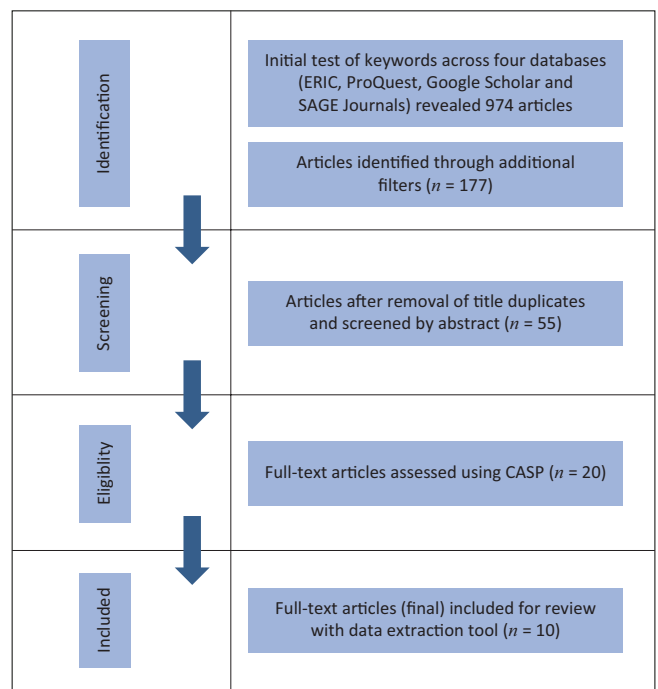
Identification

Initial test of keywords across four databases (ERIC, ProQuest, Google Scholar and SAGE Journals) revealed 974 articles

Articles identified through additional filters ($n$ = 177)

Screening

Articles after removal of title duplicates and screened by abstract ($n$ = 55)

Eligiblity

Full-text articles assessed using CASP ($n$ = 20)

Included

Full-text articles (final) included for review with data extraction tool ($n$ = 10)